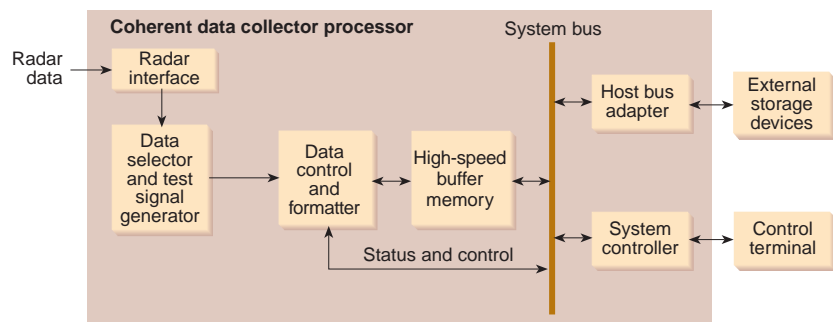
Coherent data collector processor

System bus

Radar data

Radar interface

Data selector and test signal generator

Data control and formatter

High-speed buffer memory

Status and control

Host bus adapter

External storage devices

System controller

Control terminal